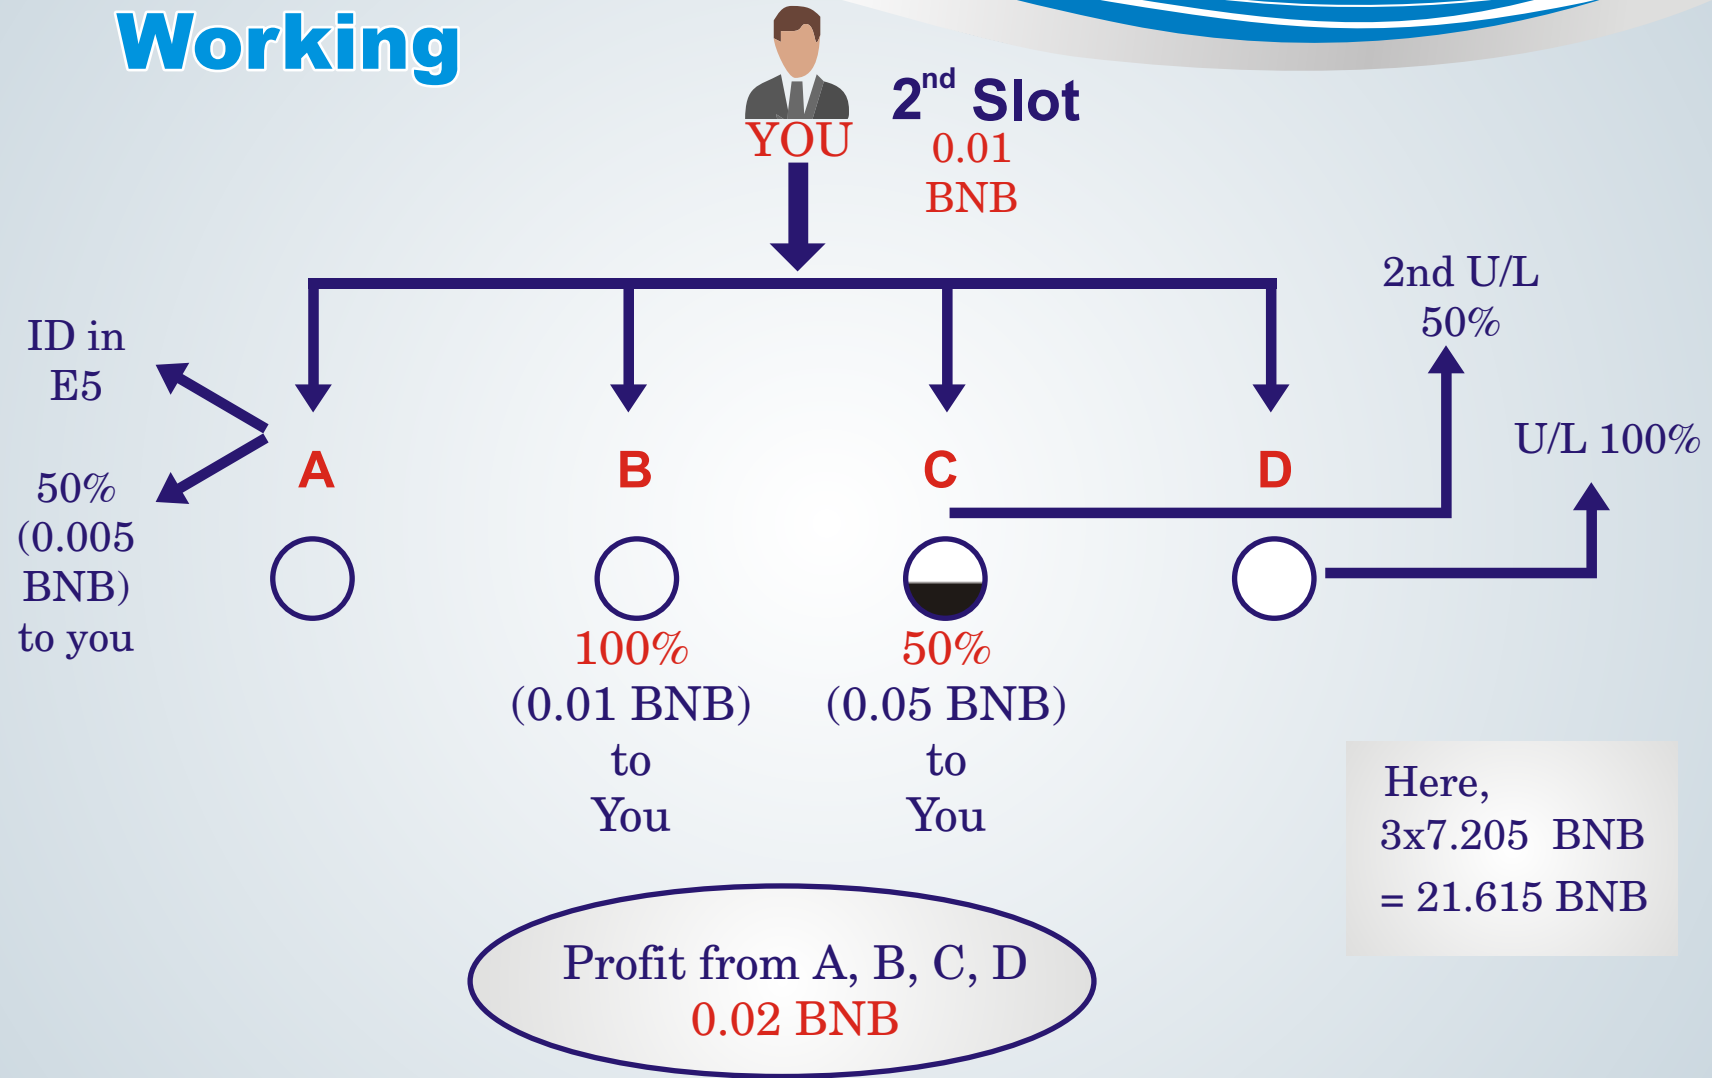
Working

YOU

2$^{nd}$ Slot
0.01
BNB

2nd U/L
50%

ID in
E5

50%
(0.005
BNB)
to you

A

B

C

D

U/L 100%

100%
(0.01 BNB)
to
You

50%
(0.05 BNB)
to
You

Here,
3x7.205 BNB
= 21.615 BNB

Profit from A, B, C, D
0.02 BNB